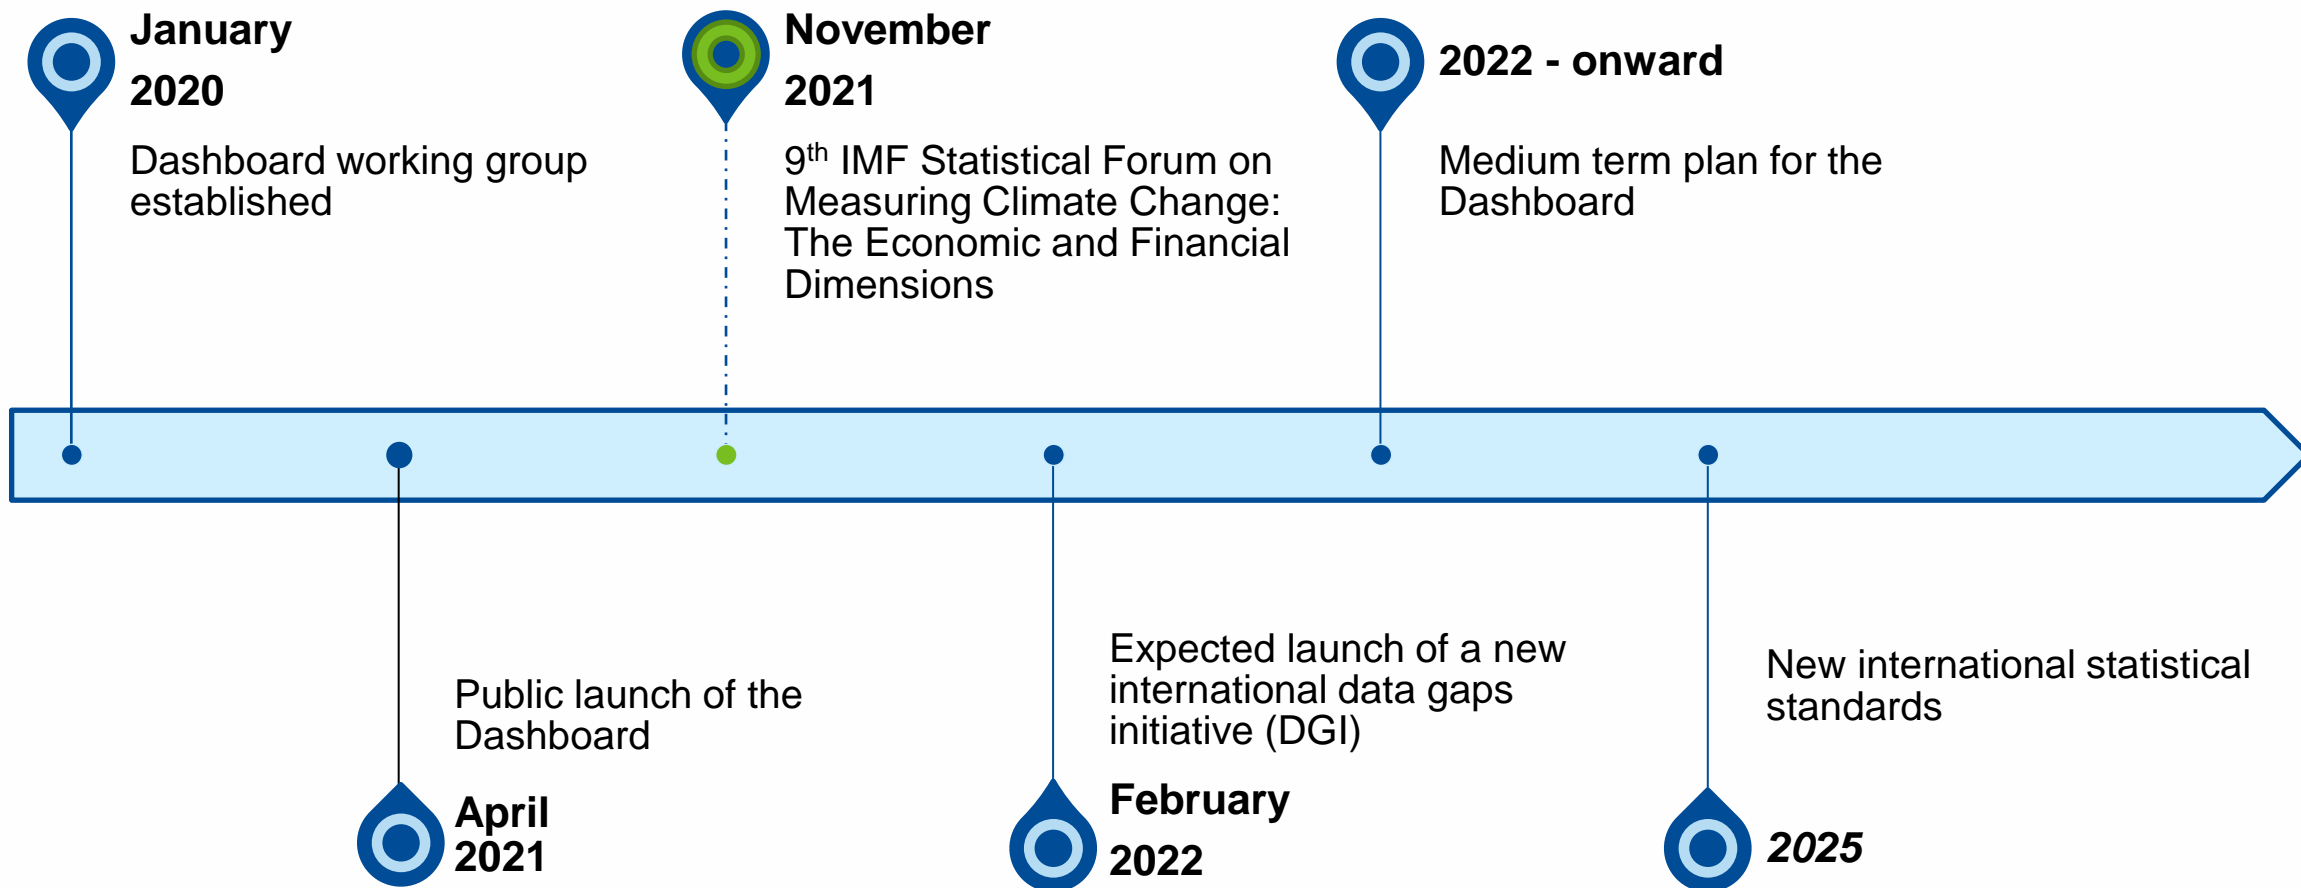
January 2020

Dashboard working group established

November 2021

$9^{th}$ IMF Statistical Forum on Measuring Climate Change: The Economic and Financial Dimensions

2022 - onward

Medium term plan for the Dashboard

Public launch of the Dashboard

April 2021

Expected launch of a new international data gaps initiative (DGI)

February 2022

New international statistical standards

2025